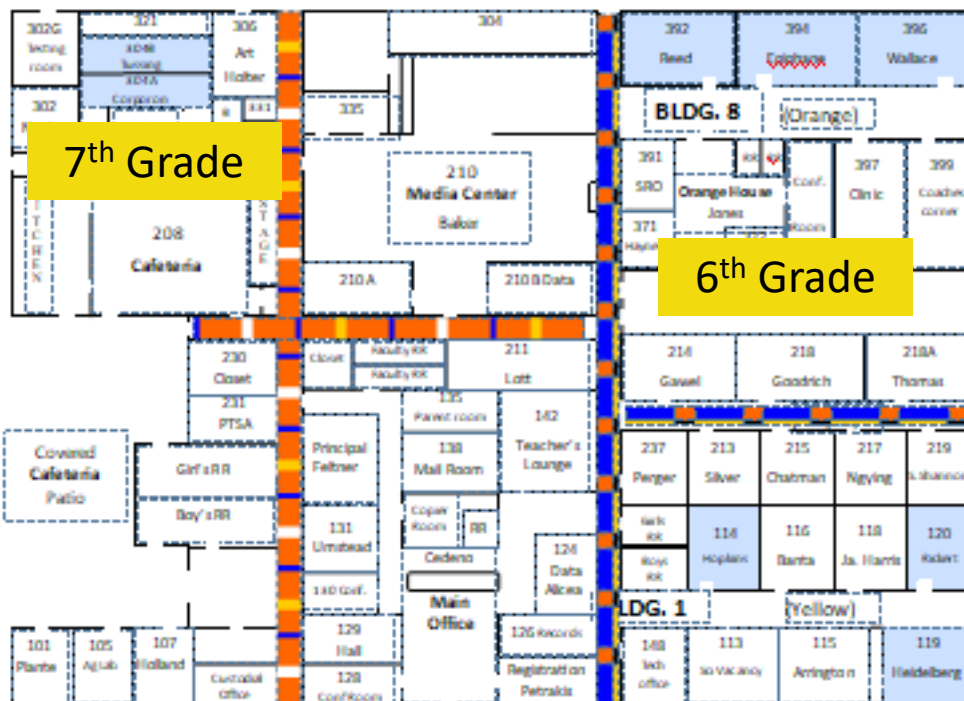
302G
Testing room
321
304B
Testing
304A
Conference
306
Art
Holter
302
M
8
333
304
335
392
Reed
394
Coleman
396
Wallace
BLDG. 8
(Orange)
7th Grade
KITCHEN
208
Cafeteria
STAGE
210
Media Center
Baker
210 A
210 B Data
391
SRO
371
Hayes
RR
Orange House
Jones
Conf.
Room
397
Clinic
399
Coaches corner
6th Grade
230
Closet
231
PTSA
Closet
Faculty RR
Faculty RR
211
Lott
214
Gavel
218
Goodrich
218A
Thomas
Covered
Cafeteria
Patio
Girl's RR
Boy's RR
Principal
Feltner
135
Parent room
138
Mail Room
142
Teacher's Lounge
237
Perger
213
Silver
215
Chatman
217
Ngying
219
S. Shannon
131
Umstead
130 Conf.
Copier Room
RR
Cedeno
124
Data
Alicea
Main
Office
Girls RR
Boys RR
114
Hopkins
116
Banta
118
Ja. Harris
120
Robert
BLDG. 1
(Yellow)
101
Plante
105
Ag Lab
107
Holland
Custodial Office
129
Hall
128
Conf Room
126 Records
Registration
Petrakis
148
Tech office
113
SS Vacancy
115
Arrington
119
Heidelberg